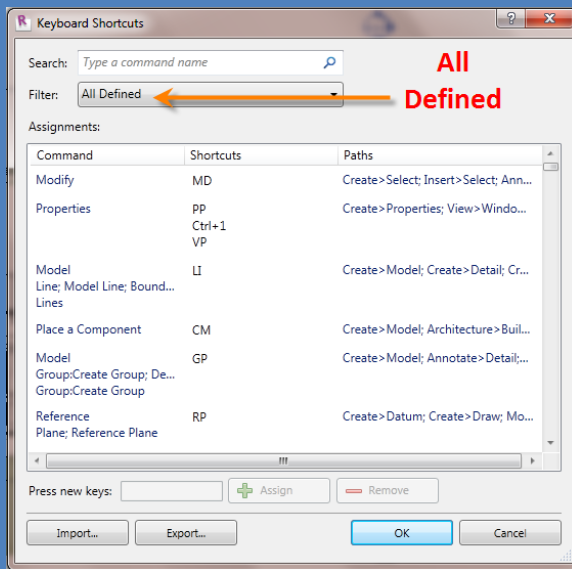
Keyboard Shortcuts

?

Search: Type a command name

Filter: All Defined

All Defined

Assignments:

| Command | Shortcuts | Paths |
|---|---|---|
| Modify | MD | Create>Select; Insert>Select; Ann... |
| Properties | PP Ctrl+1 VP | Create>Properties; View>Windo... |
| Model Line; Model Line; Bound... Lines | LI | Create>Model; Create>Detail; Cr... |
| Place a Component | CM | Create>Model; Architecture>Buil... |
| Model Group:Create Group; De... Group:Create Group | GP | Create>Model; Annotate>Detail;... |
| Reference Plane; Reference Plane | RP | Create>Datum; Create>Draw; Mo... |

Press new keys: Assign Remove

Import... Export... OK Cancel